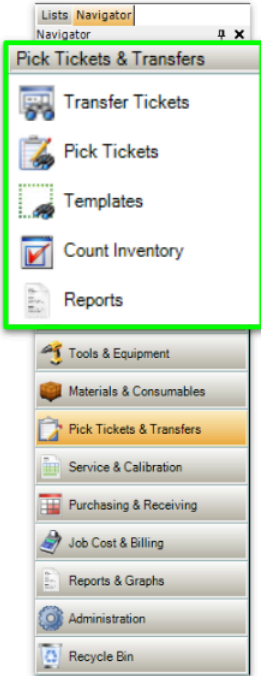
Lists Navigator
Navigator

Pick Tickets & Transfers

Transfer Tickets

Pick Tickets

Templates

Count Inventory

Reports

Tools & Equipment

Materials & Consumables

Pick Tickets & Transfers

Service & Calibration

Purchasing & Receiving

Job Cost & Billing

Reports & Graphs

Administration

Recycle Bin